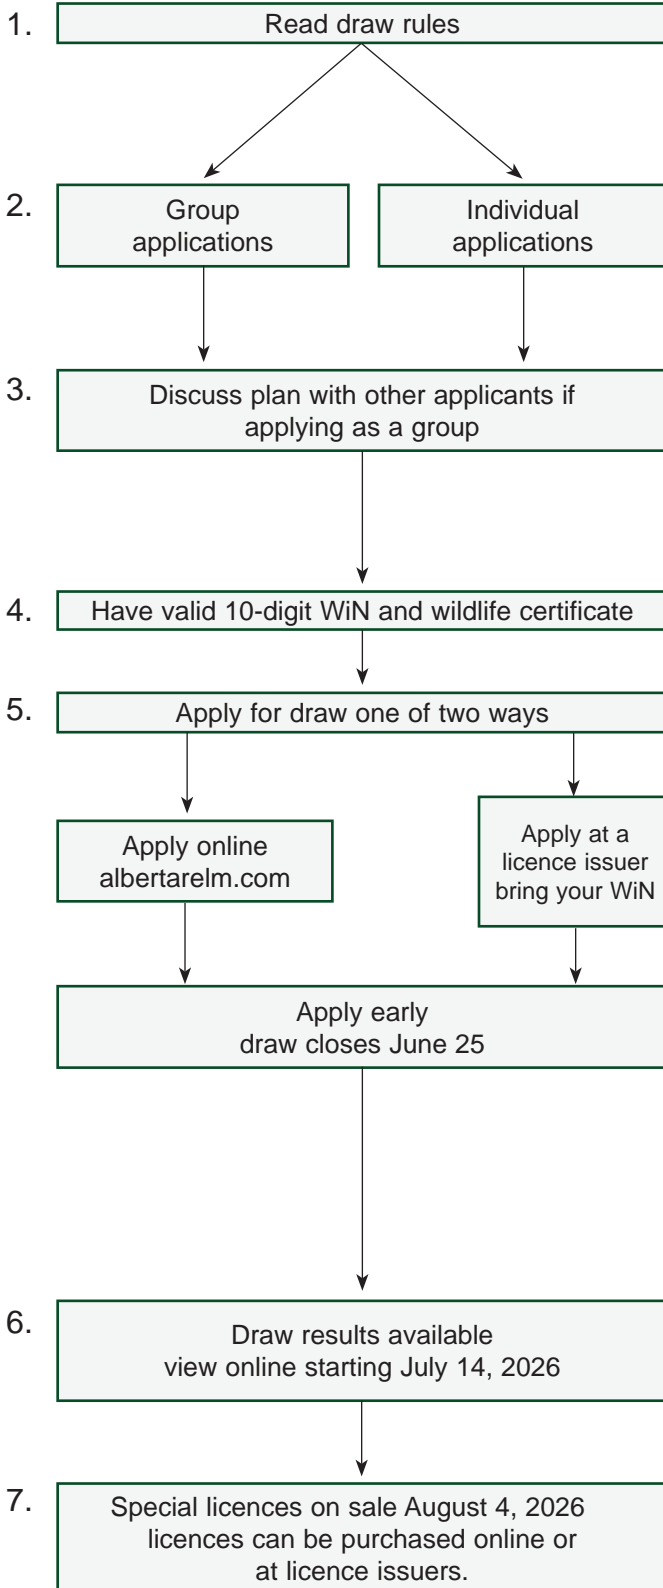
1. Read draw rules

2. Group applications

Individual applications

3. Discuss plan with other applicants if applying as a group

4. Have valid 10-digit WiN and wildlife certificate

5. Apply for draw one of two ways

Apply online albertarelm.com

Apply at a licence issuer bring your WiN

Apply early draw closes June 25

6. Draw results available view online starting July 14, 2026

7. Special licences on sale August 4, 2026 licences can be purchased online or at licence issuers.